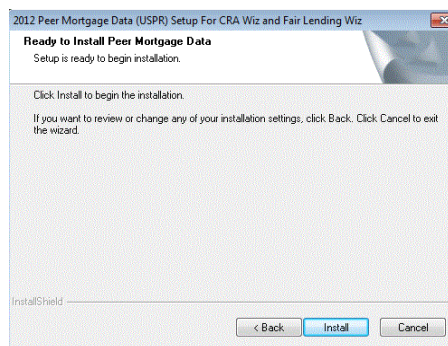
2012 Peer Mortgage Data (USPR) Setup For CRA Wiz and Fair Lending Wiz

Ready to Install Peer Mortgage Data

Setup is ready to begin installation.

Click Install to begin the installation.

If you want to review or change any of your installation settings, click Back. Click Cancel to exit the wizard.

InstallShield

< Back

Install

Cancel